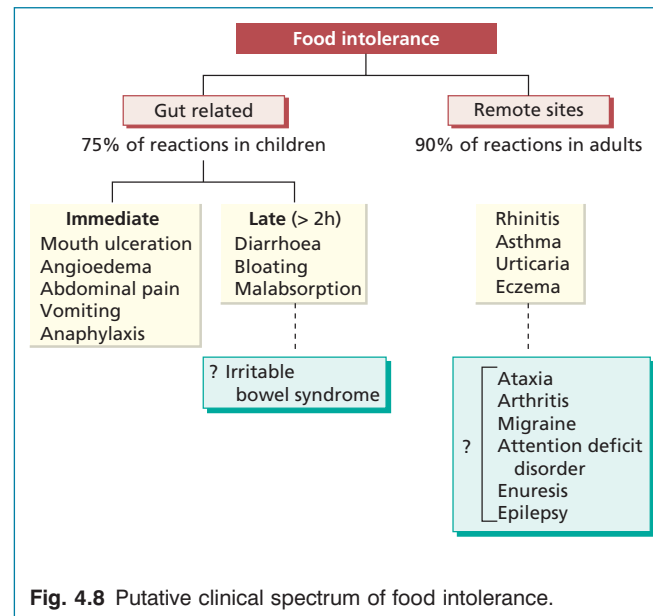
Food intolerance

Gut related
75% of reactions in children

Remote sites
90% of reactions in adults

Immediate
Mouth ulceration
Angioedema
Abdominal pain
Vomiting
Anaphylaxis

Late (> 2h)
Diarrhoea
Bloating
Malabsorption

? Irritable bowel syndrome

Rhinitis
Asthma
Urticaria
Eczema

?
Ataxia
Arthritis
Migraine
Attention deficit disorder
Enuresis
Epilepsy

Fig. 4.8 Putative clinical spectrum of food intolerance.